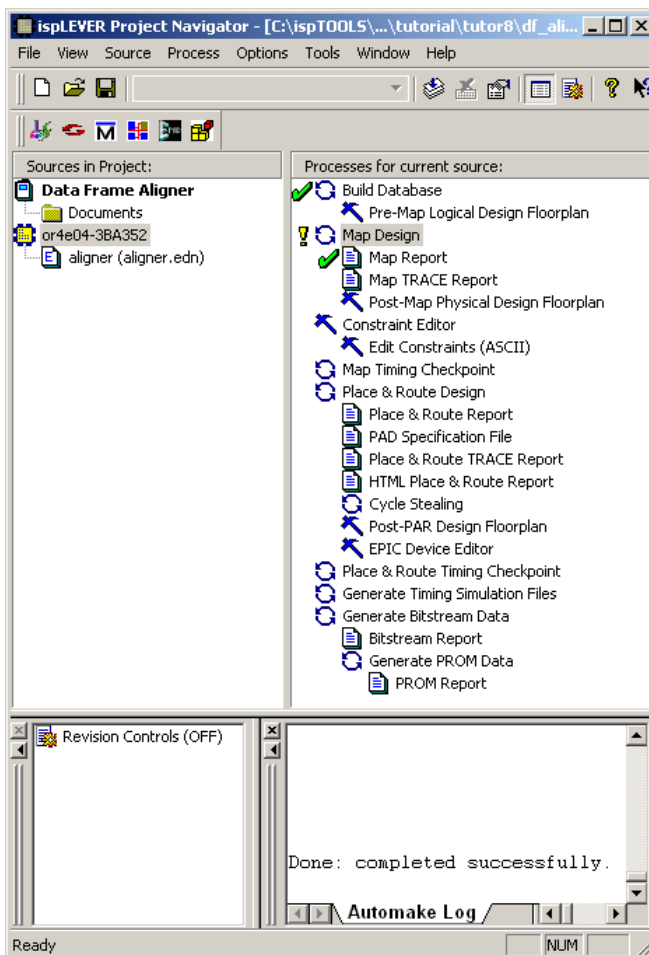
ispLEVER Project Navigator - [C:\ispTOOLS\...\tutorial\tutor8\df_ali...

File View Source Process Options Tools Window Help

Sources in Project:

Data Frame Aligner
Documents
or4e04-3BA352
aligner (aligner.edn)

Processes for current source:

Build Database
Pre-Map Logical Design Floorplan
Map Design
Map Report
Map TRACE Report
Post-Map Physical Design Floorplan
Constraint Editor
Edit Constraints (ASCII)
Map Timing Checkpoint
Place & Route Design
Place & Route Report
PAD Specification File
Place & Route TRACE Report
HTML Place & Route Report
Cycle Stealing
Post-PAR Design Floorplan
EPIC Device Editor
Place & Route Timing Checkpoint
Generate Timing Simulation Files
Generate Bitstream Data
Bitstream Report
Generate PROM Data
PROM Report

Revision Controls (OFF)

Done: completed successfully.

Automake Log

Ready

NUM